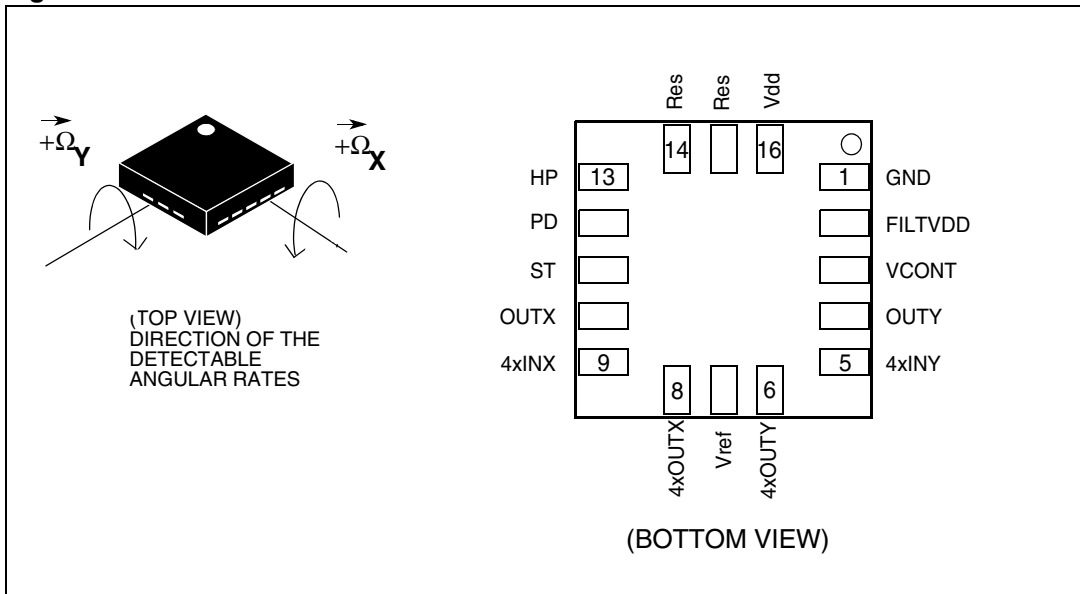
$+\vec{\Omega}_Y$

$+\vec{\Omega}_X$

(TOP VIEW) DIRECTION OF THE DETECTABLE ANGULAR RATES

Res Res Vdd

14 16

HP 13

1 GND

PD

FILTVDD

ST

VCONT

OUTX

OUTY

4xINX 9

5 4xINY

8 6

4xOUTX Vref 4xOUTY

(BOTTOM VIEW)